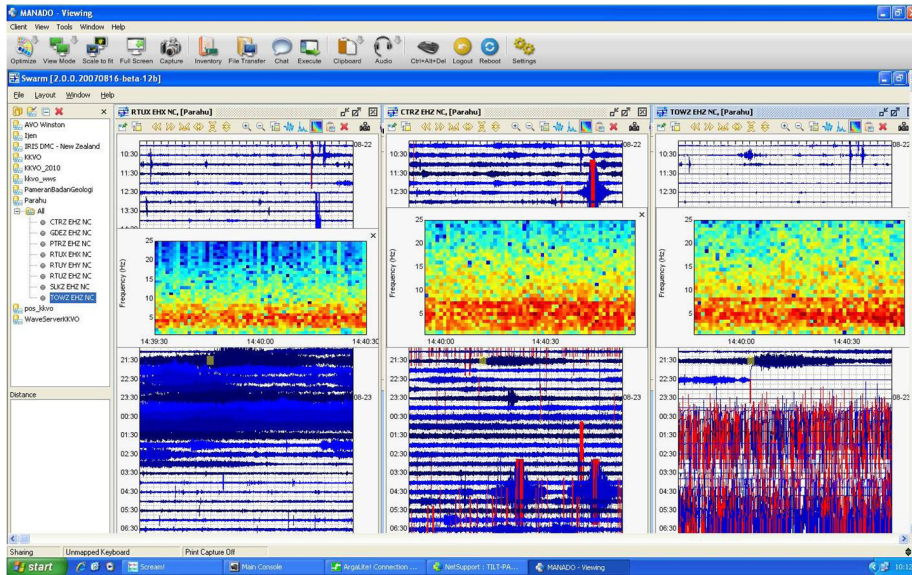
MANADO - Viewing
Client View Tools Window Help
Optimize View Mode Scale to fit Full Screen Capture Inventory File Transfer Chat Execute Clipboard Audio Ctrl+Alt+Del Logout Reboot Settings
Swarm [2.0.0.20070816-beta-12b]
File Layout Window Help

AVO Winston
Tjen
IRIS DMC - New Zealand
KKVO
KKVO_2010
kkvo_wws
PameranBadanGeologi
Parahu
All
CTRZ EHZ NC
GDEZ EHZ NC
PTRZ EHZ NC
RTUX EHX NC
RTUY EHY NC
RTUZ EHZ NC
SLKZ EHZ NC
TOWZ EHZ NC
pos_kkvo
WaveServerKKVO

Distance

RTUX EHX NC, [Parahu]
10:30
11:30
12:30
13:30
08-22
Frequency (Hz)
25
20
15
10
5
14:39:30
14:40:00
14:40:30
21:30
22:30
23:30
00:30
01:30
02:30
03:30
04:30
05:30
06:30
08-23

CTRZ EHZ NC, [Parahu]
10:30
11:30
12:30
08-22
Frequency (Hz)
25
20
15
10
5
14:40:00
14:40:30
21:30
22:30
23:30
00:30
01:30
02:30
03:30
04:30
05:30
06:30
08-23

TOWZ EHZ NC, [Parahu]
10:30
11:30
12:30
08-22
Frequency (Hz)
25
20
15
10
5
14:40:00
14:40:30
21:30
22:30
23:30
00:30
01:30
02:30
03:30
04:30
05:30
06:30
08-23

Sharing
Unmapped Keyboard
Print Capture Off
start
Scream!
Main Console
ArgaLite! Connection ...
NetSupport : TILT-PA...
MANADO - Viewing
10:12